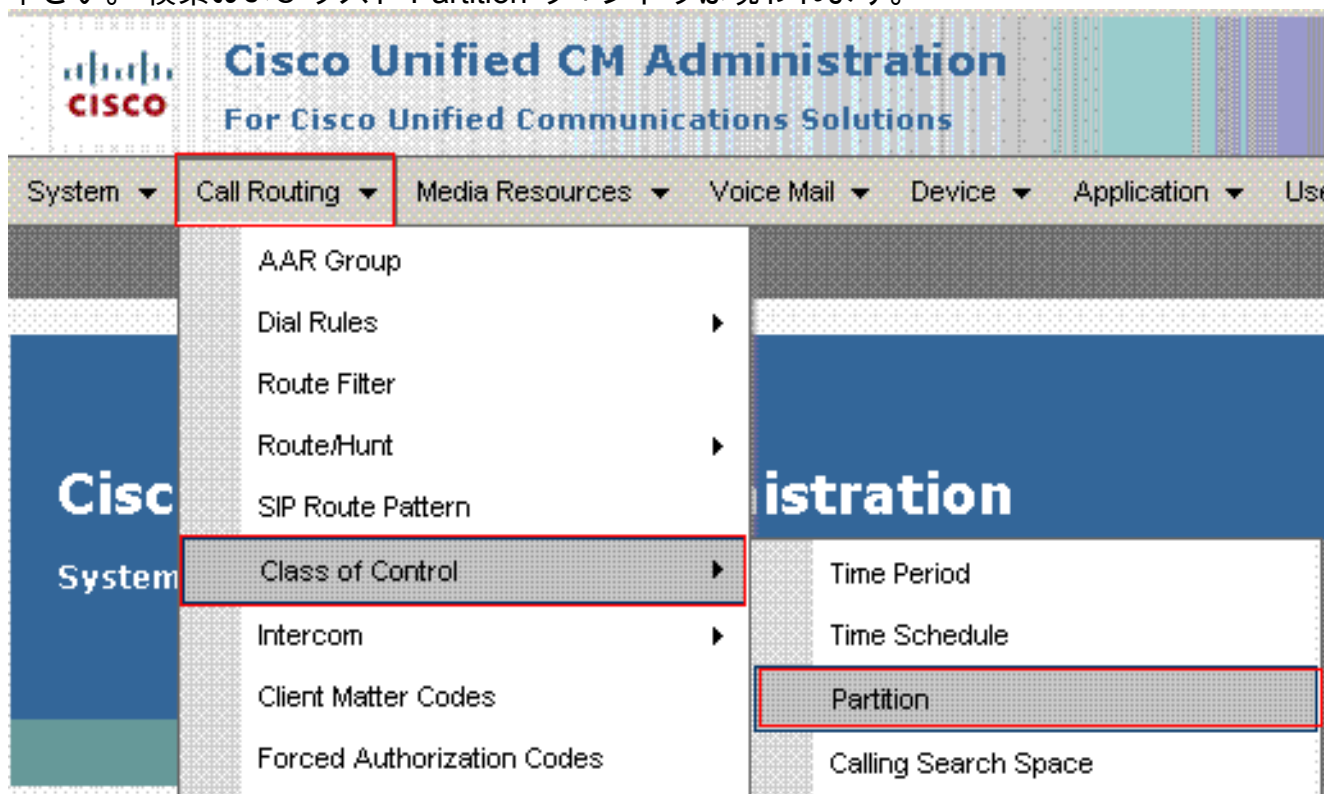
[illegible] Partition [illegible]

cisco

Cisco Unified CM Administration
For Cisco Unified Communications Solutions

System ▾ Call Routing ▾ Media Resources ▾ Voice Mail ▾ Device ▾ Application ▾ Use

AAR Group
Dial Rules
Route Filter
Route/Hunt
SIP Route Pattern
Class of Control
Intercom
Client Matter Codes
Forced Authorization Codes

Time Period
Time Schedule
Partition
Calling Search Space

Cisc istration
System